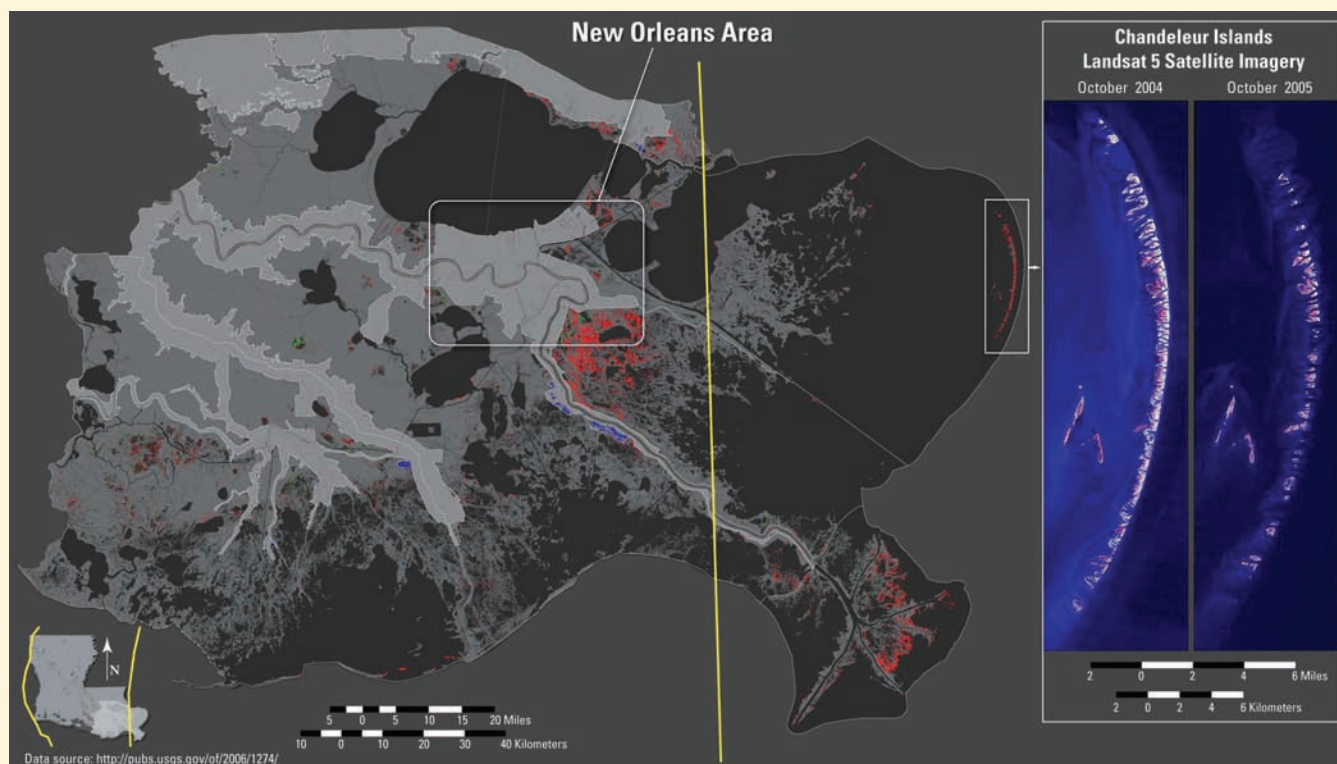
New Orleans Area

Chandeleur Islands
Landsat 5 Satellite Imagery
October 2004
October 2005

2 0 2 4 6 Miles
2 0 2 4 6 Kilometers

N

5 0 5 10 15 20 Miles
10 0 10 20 30 40 Kilometers

Data source: http://pubs.usgs.gov/of/2006/1274/